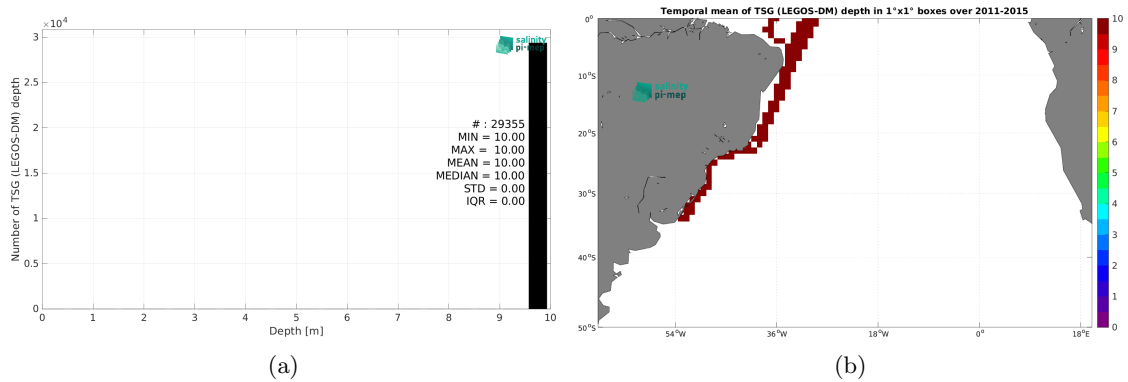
$\times10^4$

3

2.5

2

1.5

1

0.5

0

Number of TSG (LEGOS-DM) depth

salinity pi-mep

# : 29355
MIN = 10.00
MAX = 10.00
MEAN = 10.00
MEDIAN = 10.00
STD = 0.00
IQR = 0.00

0 1 2 3 4 5 6 7 8 9 10

Depth [m]

(a)

Temporal mean of TSG (LEGOS-DM) depth in 1°x1° boxes over 2011-2015

0°

10°S

20°S

30°S

40°S

50°S

salinity pi-mep

54°W 36°W 18°W 0° 18°E

10
9
8
7
6
5
4
3
2
1
0

(b)